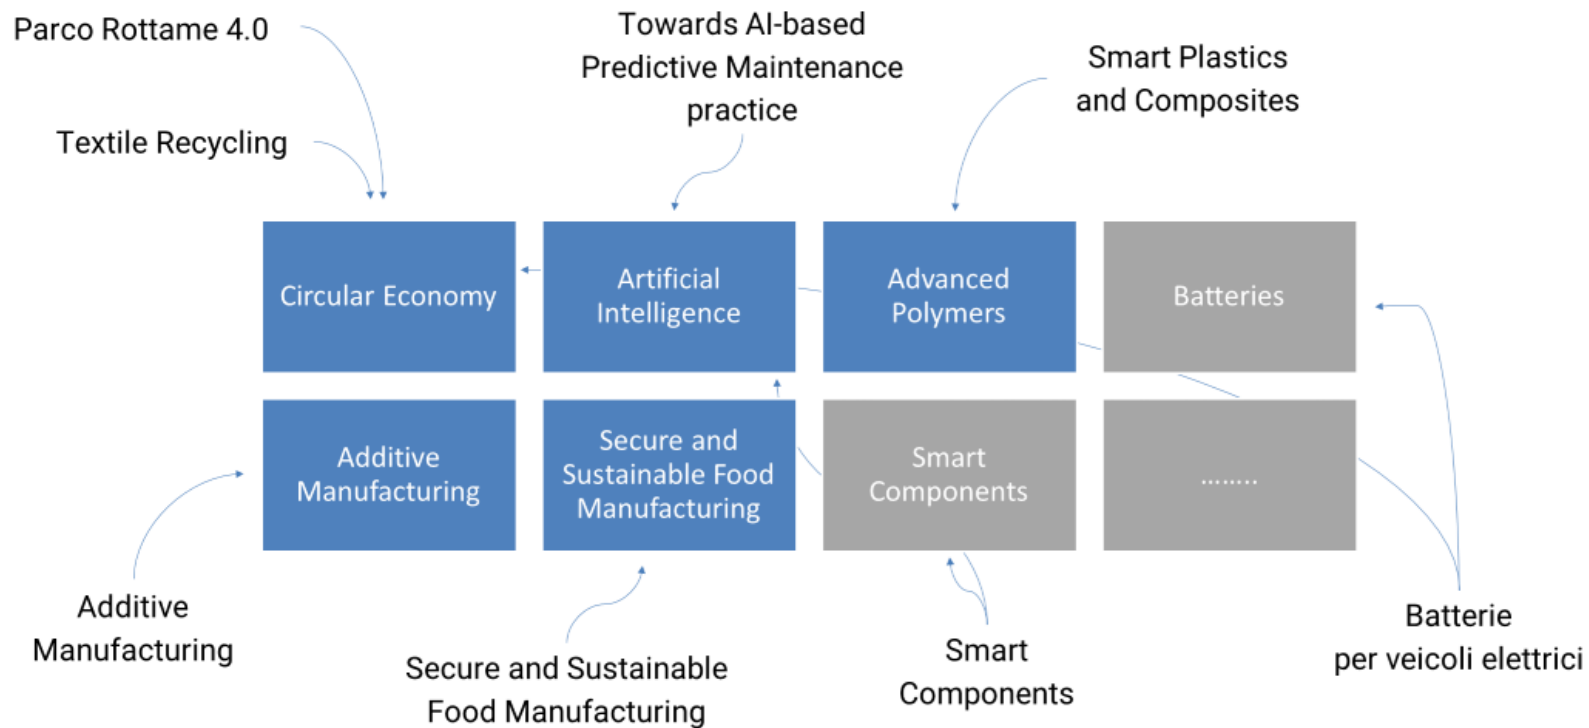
Parco Rottame 4.0

Textile Recycling

Towards AI-based Predictive Maintenance practice

Smart Plastics and Composites

Circular Economy

Artificial Intelligence

Advanced Polymers

Batteries

Additive Manufacturing

Secure and Sustainable Food Manufacturing

Smart Components

........

Additive Manufacturing

Secure and Sustainable Food Manufacturing

Smart Components

Batterie per veicoli elettrici